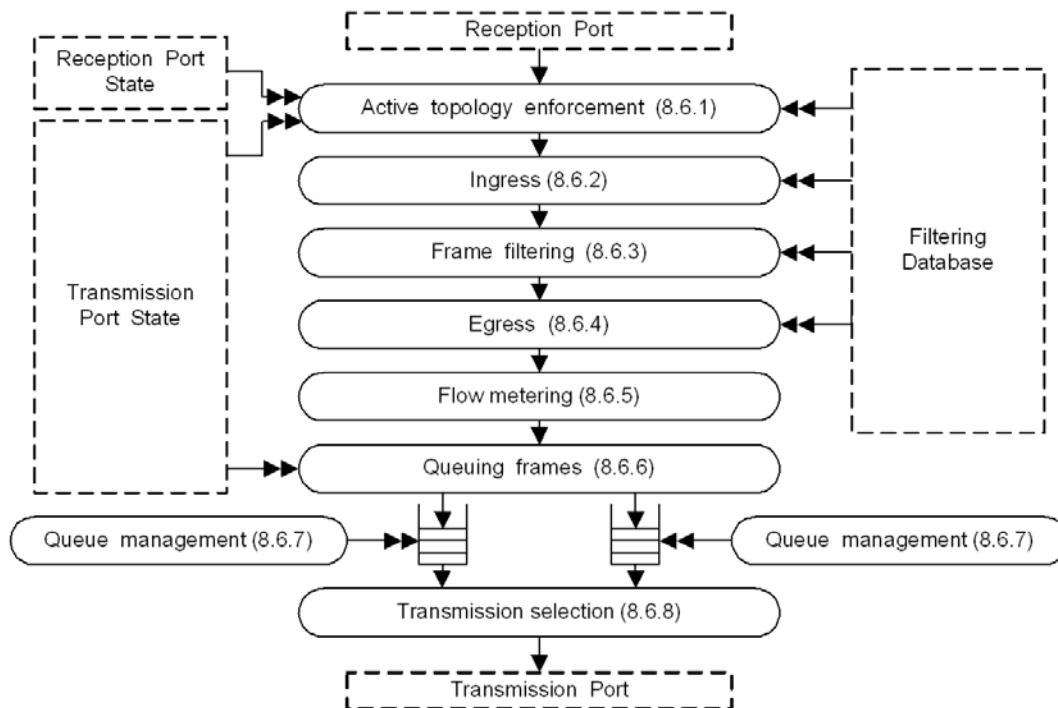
Reception Port

Reception Port State

Active topology enforcement (8.6.1)

Ingress (8.6.2)

Frame filtering (8.6.3)

Egress (8.6.4)

Flow metering (8.6.5)

Queuing frames (8.6.6)

Transmission Port State

Filtering Database

Queue management (8.6.7)

Queue management (8.6.7)

Transmission selection (8.6.8)

Transmission Port